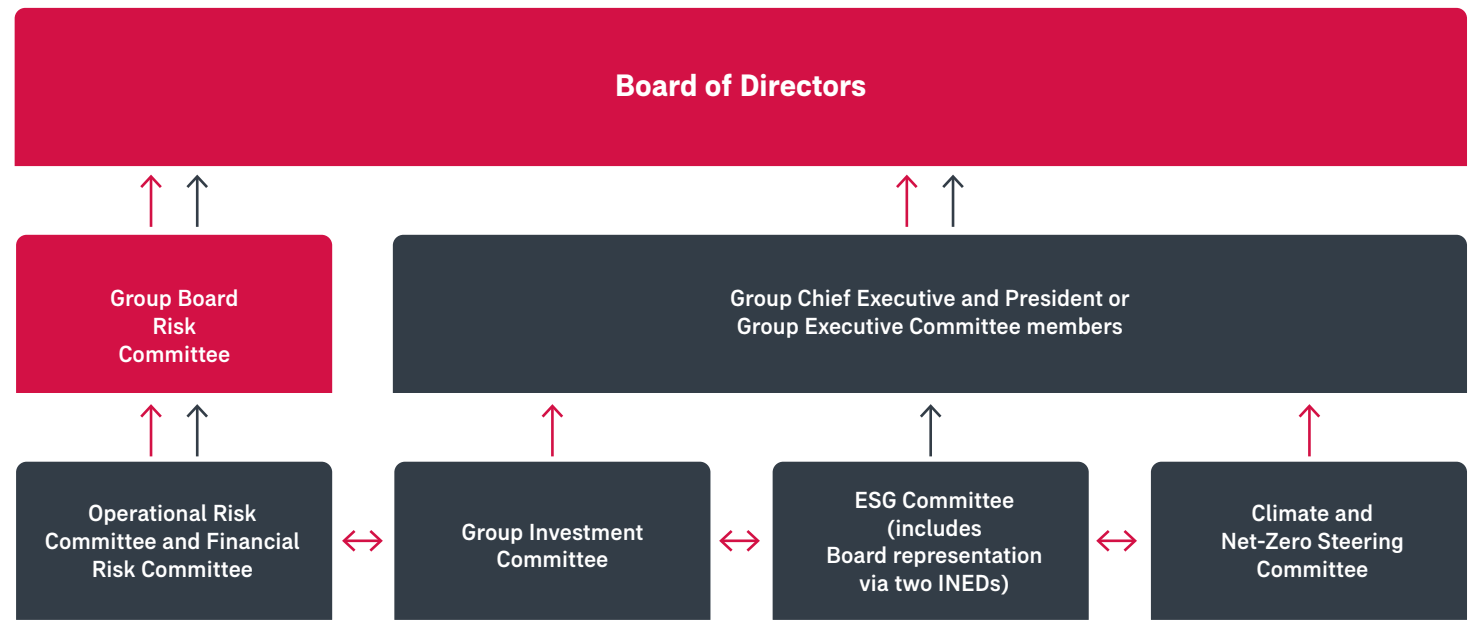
Board of Directors

Group Board Risk Committee

Group Chief Executive and President or Group Executive Committee members

Operational Risk Committee and Financial Risk Committee

Group Investment Committee

ESG Committee (includes Board representation via two INEDs)

Climate and Net-Zero Steering Committee